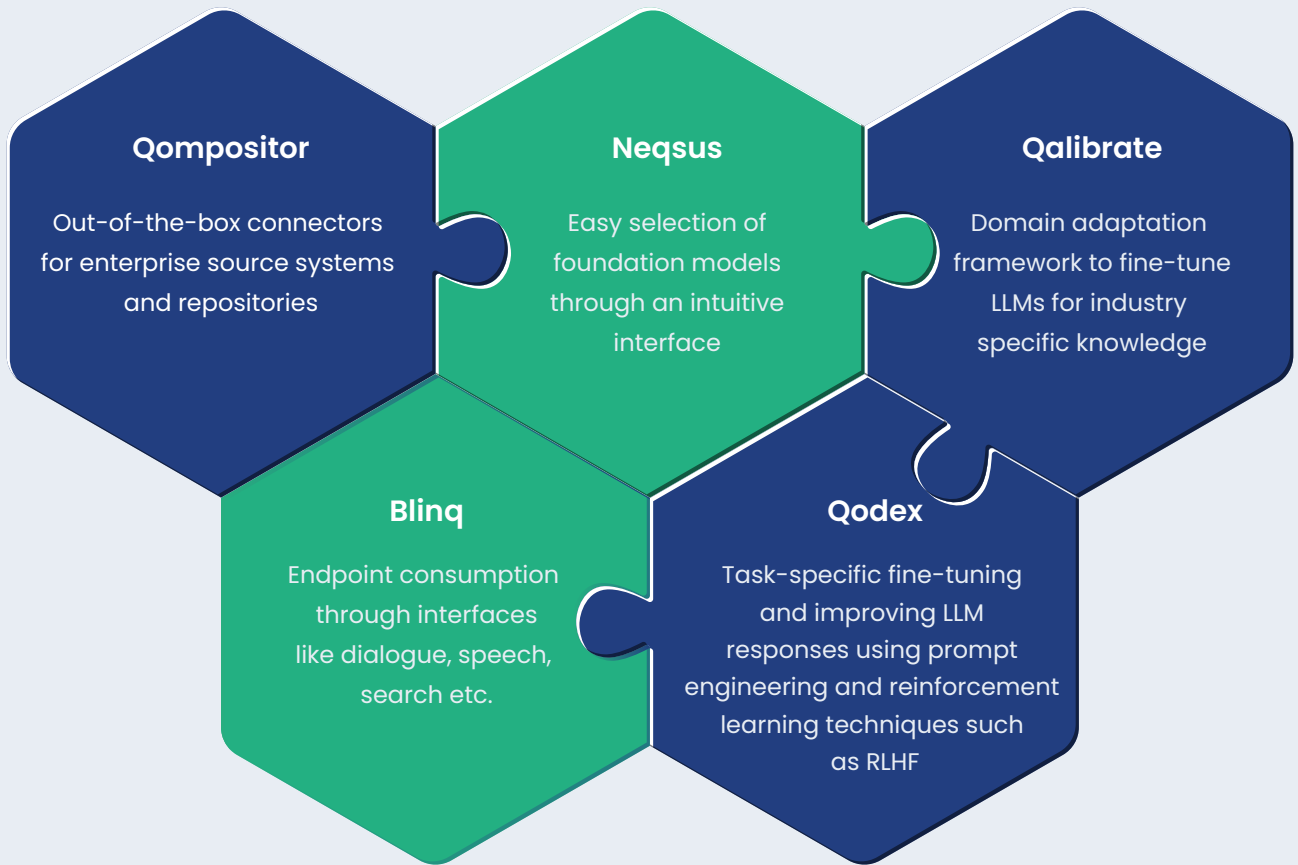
Qompositor

Out-of-the-box connectors for enterprise source systems and repositories

Neqsus

Easy selection of foundation models through an intuitive interface

Qalibrate

Domain adaptation framework to fine-tune LLMs for industry specific knowledge

Blinq

Endpoint consumption through interfaces like dialogue, speech, search etc.

Qodex

Task-specific fine-tuning and improving LLM responses using prompt engineering and reinforcement learning techniques such as RLHF